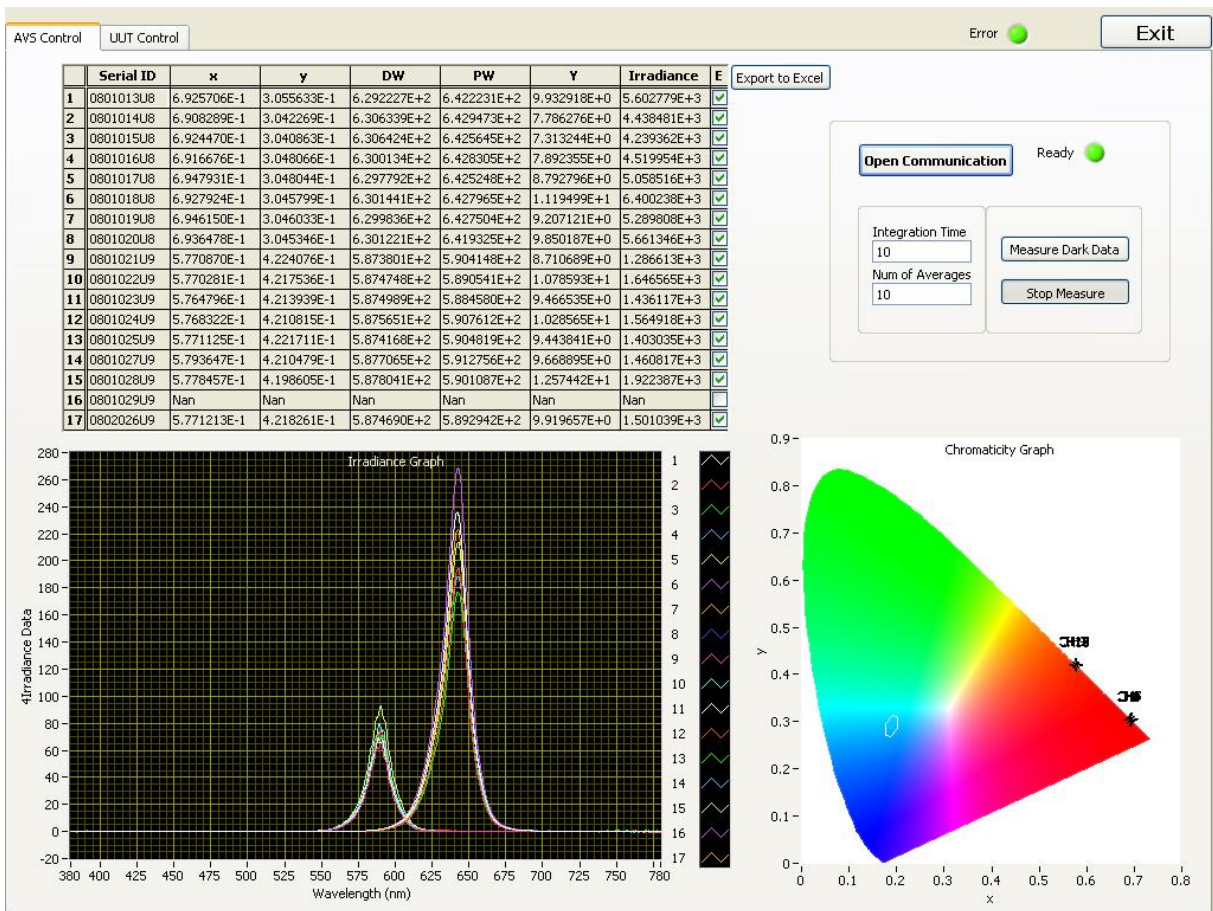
AVS Control UUT Control

Error

Exit

| | Serial ID | x | y | DW | PW | Y | Irradiance | E |
|---|---|---|---|---|---|---|---|---|
| 1 | 0801013U8 | 6.925706E-1 | 3.055633E-1 | 6.292227E+2 | 6.422231E+2 | 9.932918E+0 | 5.602779E+3 | |
| 2 | 0801014U8 | 6.908289E-1 | 3.042269E-1 | 6.306339E+2 | 6.429473E+2 | 7.786276E+0 | 4.438481E+3 | |
| 3 | 0801015U8 | 6.924470E-1 | 3.040863E-1 | 6.306424E+2 | 6.425645E+2 | 7.313244E+0 | 4.239362E+3 | |
| 4 | 0801016U8 | 6.916676E-1 | 3.048066E-1 | 6.300134E+2 | 6.428305E+2 | 7.892355E+0 | 4.519954E+3 | |
| 5 | 0801017U8 | 6.947931E-1 | 3.048044E-1 | 6.297792E+2 | 6.425248E+2 | 8.792796E+0 | 5.058516E+3 | |
| 6 | 0801018U8 | 6.927924E-1 | 3.045799E-1 | 6.301441E+2 | 6.427965E+2 | 1.119499E+1 | 6.400238E+3 | |
| 7 | 0801019U8 | 6.946150E-1 | 3.046033E-1 | 6.299836E+2 | 6.427504E+2 | 9.207121E+0 | 5.289808E+3 | |
| 8 | 0801020U8 | 6.936478E-1 | 3.045346E-1 | 6.301221E+2 | 6.419325E+2 | 9.850187E+0 | 5.661346E+3 | |
| 9 | 0801021U9 | 5.770870E-1 | 4.224076E-1 | 5.873801E+2 | 5.904148E+2 | 8.710689E+0 | 1.286613E+3 | |
| 10 | 0801022U9 | 5.770281E-1 | 4.217536E-1 | 5.874748E+2 | 5.890541E+2 | 1.078593E+1 | 1.646565E+3 | |
| 11 | 0801023U9 | 5.764796E-1 | 4.213939E-1 | 5.874989E+2 | 5.884580E+2 | 9.466535E+0 | 1.436117E+3 | |
| 12 | 0801024U9 | 5.768322E-1 | 4.210815E-1 | 5.875651E+2 | 5.907612E+2 | 1.028565E+1 | 1.564918E+3 | |
| 13 | 0801025U9 | 5.771125E-1 | 4.221711E-1 | 5.874168E+2 | 5.904819E+2 | 9.443841E+0 | 1.403035E+3 | |
| 14 | 0801027U9 | 5.793647E-1 | 4.210479E-1 | 5.877065E+2 | 5.912756E+2 | 9.668895E+0 | 1.460817E+3 | |
| 15 | 0801028U9 | 5.778457E-1 | 4.198605E-1 | 5.878041E+2 | 5.901087E+2 | 1.257442E+1 | 1.922387E+3 | |
| 16 | 0801029U9 | Nan | Nan | Nan | Nan | Nan | Nan | |
| 17 | 0802026U9 | 5.771213E-1 | 4.218261E-1 | 5.874690E+2 | 5.892942E+2 | 9.919657E+0 | 1.501039E+3 | |

Export to Excel

Open Communication

Ready

Integration Time
10
Num of Averages
10

Measure Dark Data

Stop Measure

Irradiance Graph

280 260 240 220 200 180 160 140 120 100 80 60 40 20 0 -20

4Irradiance Data

380 400 425 450 475 500 525 550 575 600 625 650 675 700 725 750 780
Wavelength (nm)

1 2 3 4 5 6 7 8 9 10 11 12 13 14 15 16 17

Chromaticity Graph

0.9 0.8 0.7 0.6 0.5 0.4 0.3 0.2 0.1 0

y

0 0.1 0.2 0.3 0.4 0.5 0.6 0.7 0.8
x